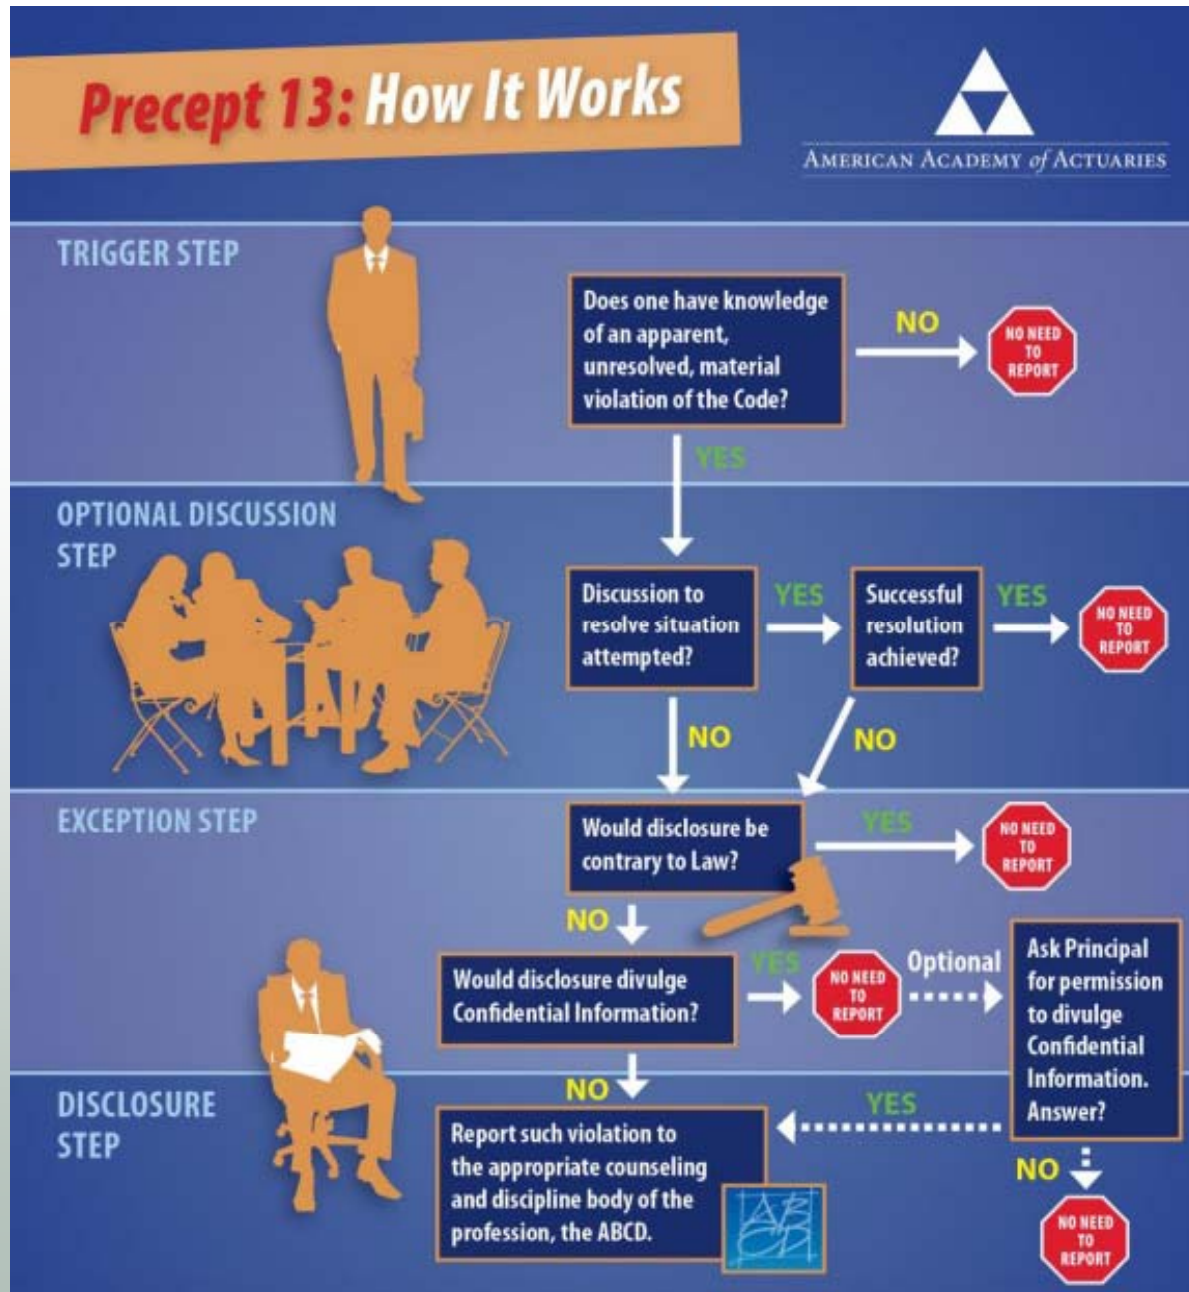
Precept 13: How It Works

AMERICAN ACADEMY of ACTUARIES

TRIGGER STEP

Does one have knowledge of an apparent, unresolved, material violation of the Code?

NO

NO NEED TO REPORT

YES

OPTIONAL DISCUSSION STEP

Discussion to resolve situation attempted?

YES

Successful resolution achieved?

YES

NO NEED TO REPORT

NO

NO

EXCEPTION STEP

Would disclosure be contrary to Law?

YES

NO NEED TO REPORT

NO

Would disclosure divulge Confidential Information?

YES

NO NEED TO REPORT

Optional

Ask Principal for permission to divulge Confidential Information. Answer?

NO

DISCLOSURE STEP

YES

Report such violation to the appropriate counseling and discipline body of the profession, the ABCD.

ABCD

NO

NO NEED TO REPORT